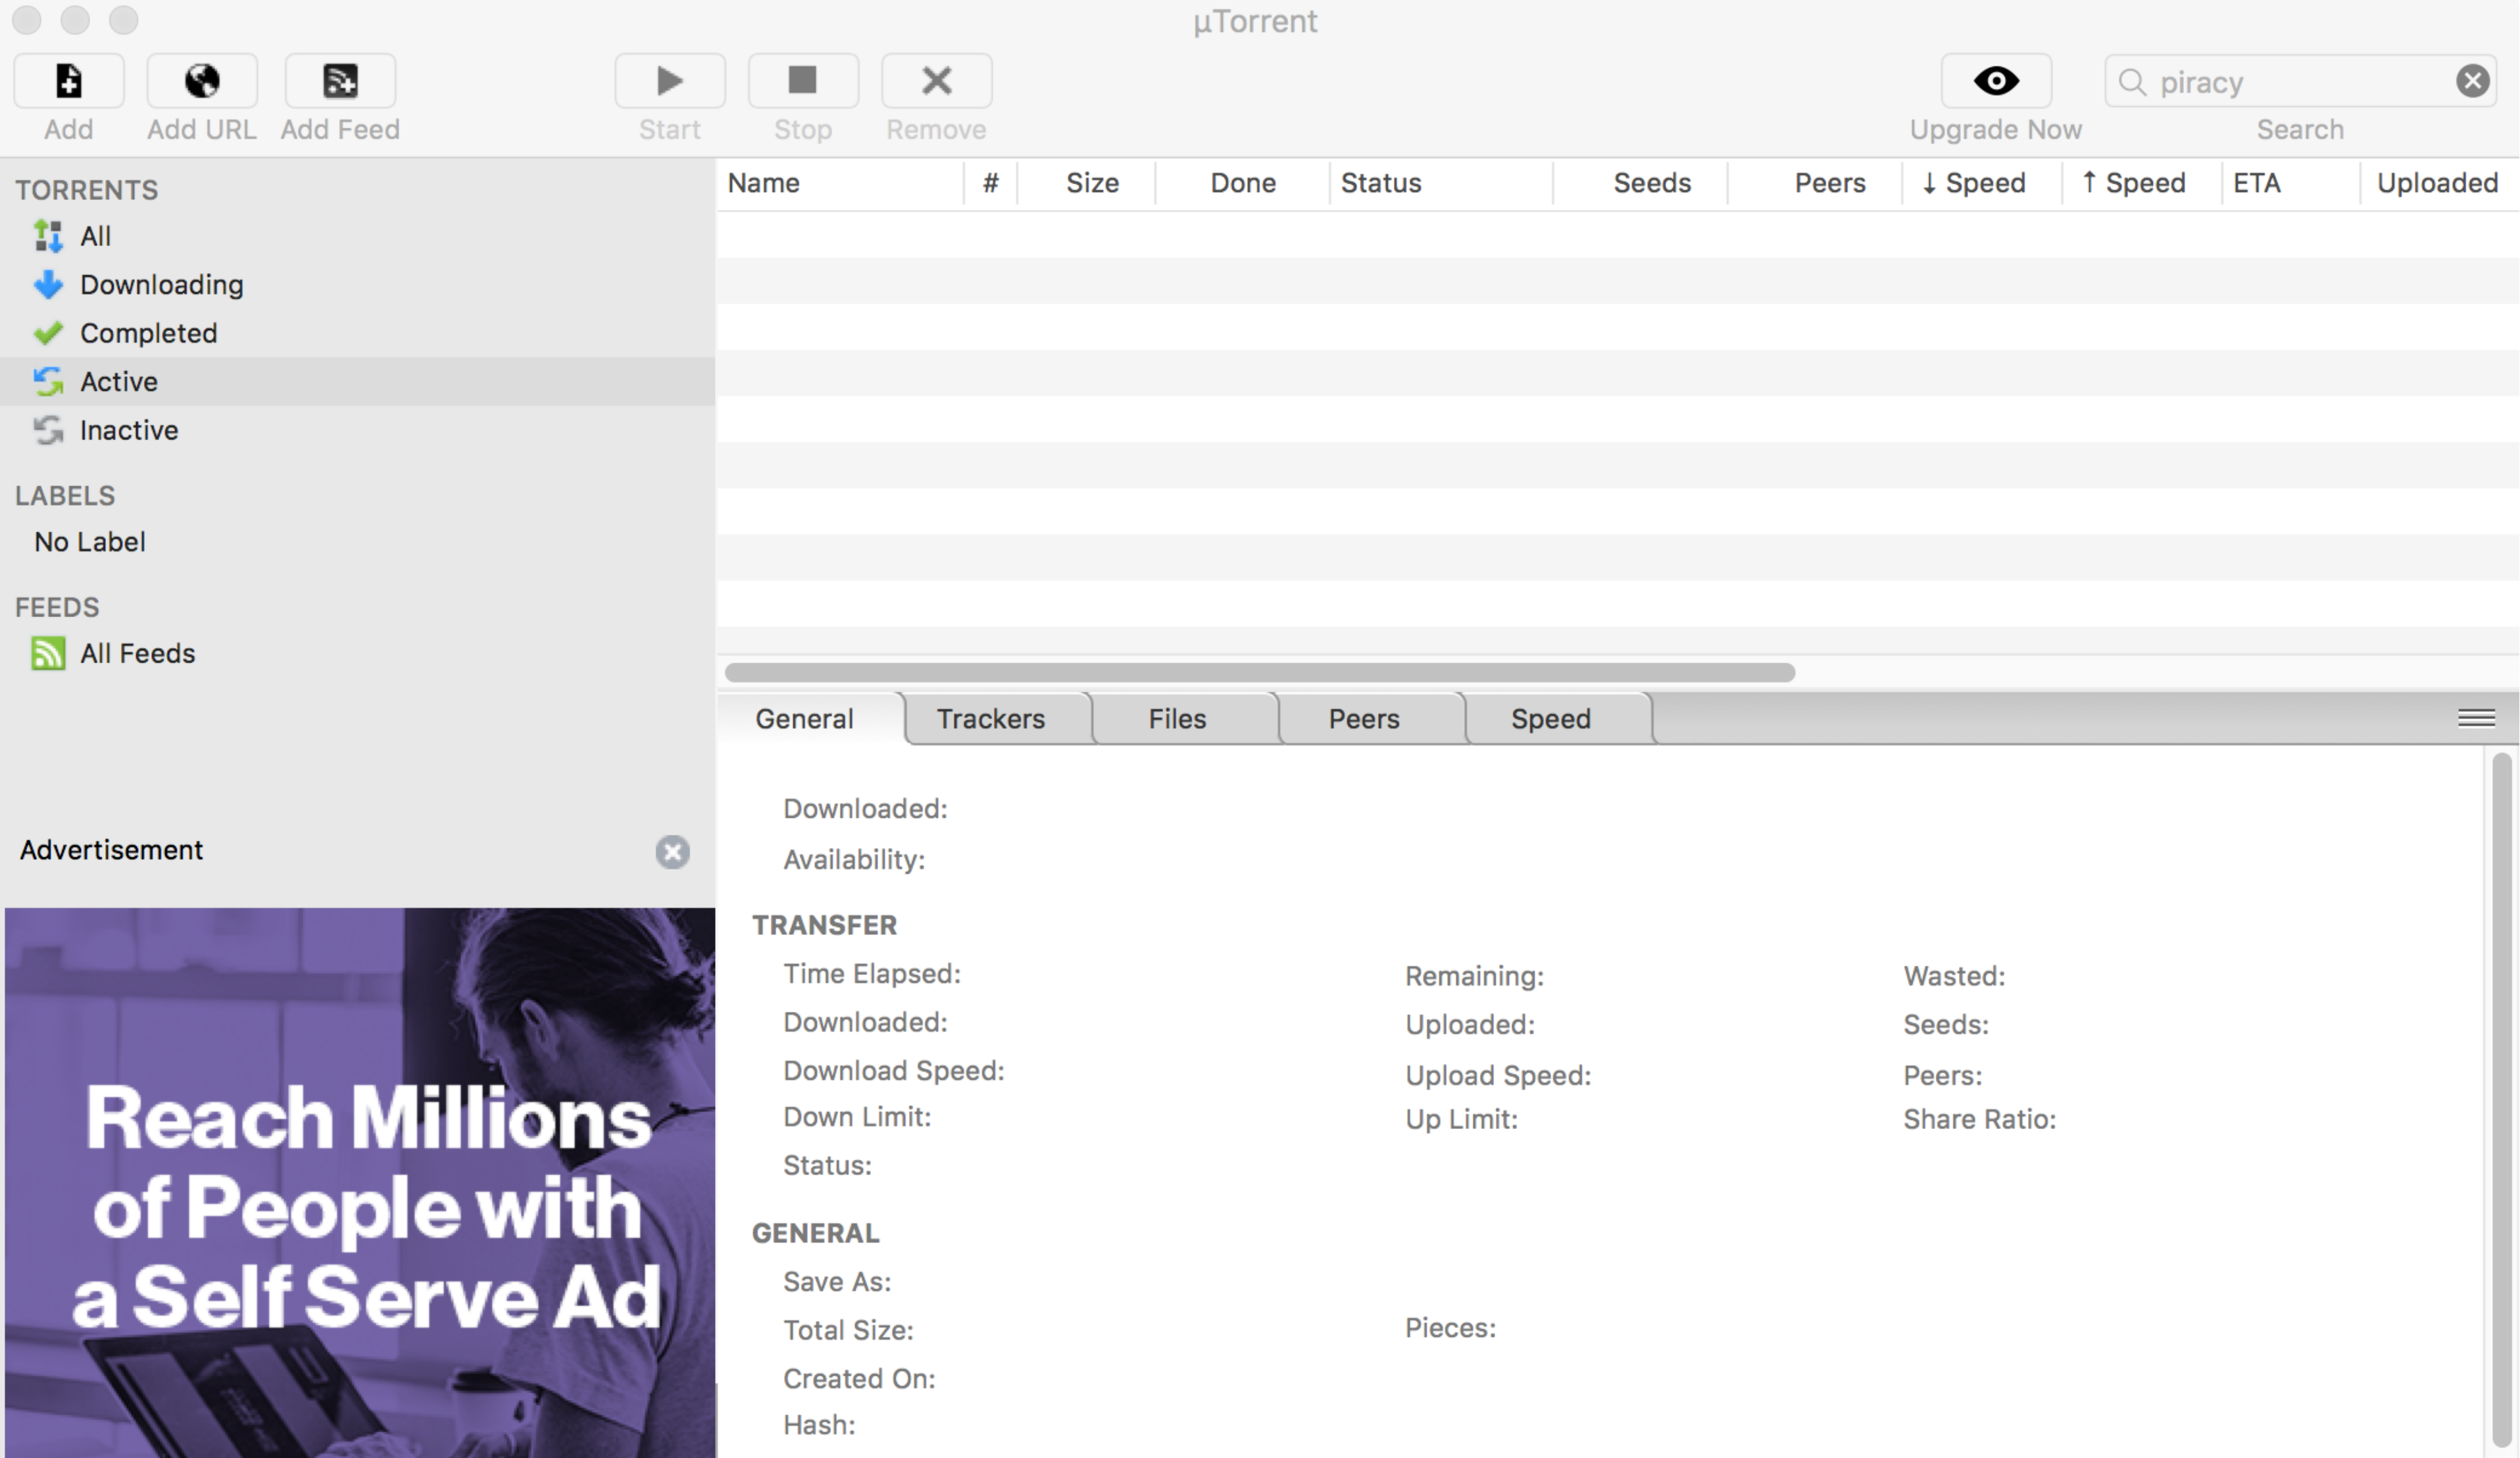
µTorrent

Add Add URL Add Feed Start Stop Remove Upgrade Now piracy Search

TORRENTS
All
Downloading
Completed
Active
Inactive

LABELS
No Label

FEEDS
All Feeds

Advertisement

Reach Millions of People with a Self Serve Ad

| Name | # | Size | Done | Status | Seeds | Peers | ↓ Speed | ↑ Speed | ETA | Uploaded |
|---|---|---|---|---|---|---|---|---|---|---|

General Trackers Files Peers Speed

Downloaded:
Availability:

TRANSFER
Time Elapsed:
Downloaded:
Download Speed:
Down Limit:
Status:

Remaining:
Uploaded:
Upload Speed:
Up Limit:

Wasted:
Seeds:
Peers:
Share Ratio:

GENERAL
Save As:
Total Size:
Created On:
Hash:

Pieces: